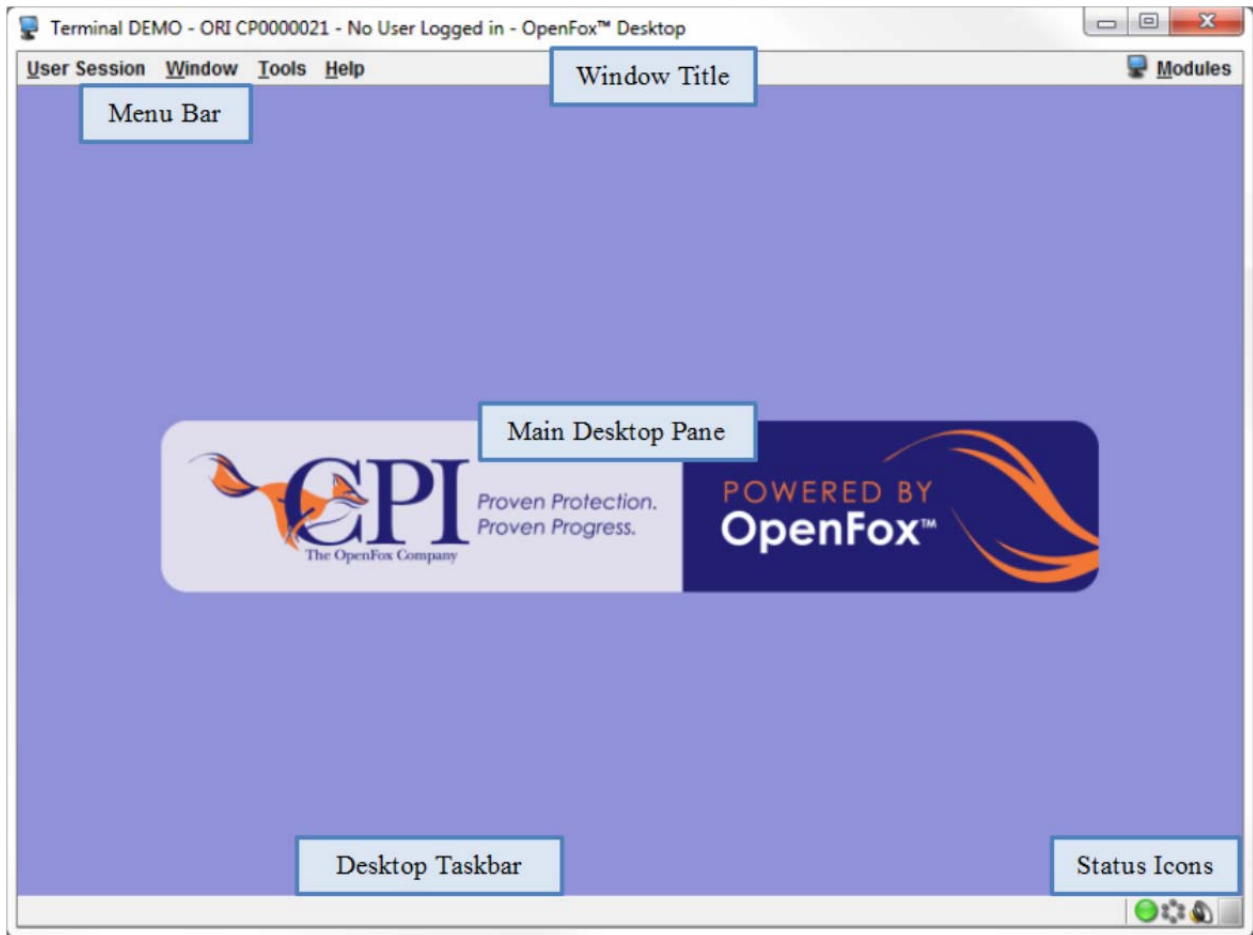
Terminal DEMO - ORI CP0000021 - No User Logged in - OpenFox™ Desktop

User Session Window Tools Help

Window Title

Modules

Menu Bar

Main Desktop Pane

CPI
The OpenFox Company

Proven Protection.
Proven Progress.

POWERED BY
OpenFox™

Desktop Taskbar

Status Icons